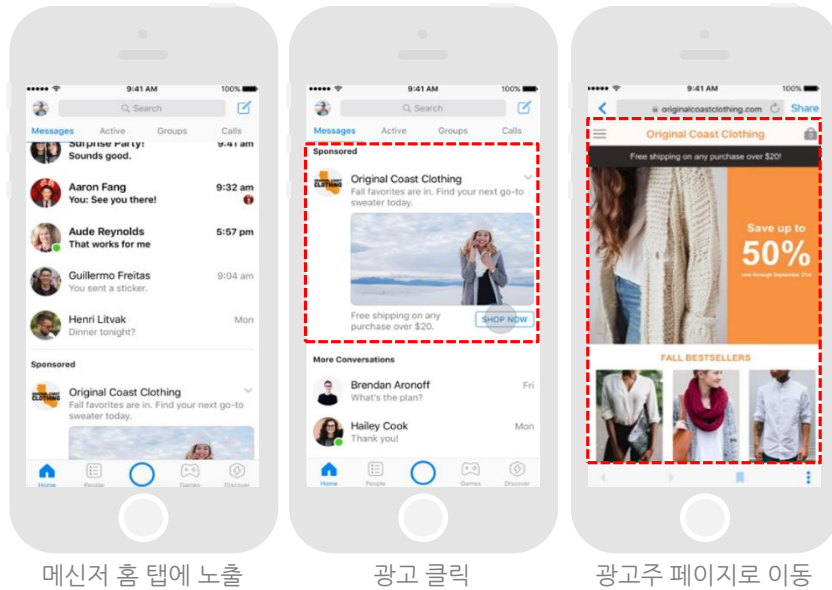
9:41 AM 100%
Search
Messages Active Groups Calls
Surprise Party! Sounds good. 9:41 am
Aaron Fang You: See you there! 9:32 am
Aude Reynolds That works for me 5:57 pm
Guillermo Freitas You sent a sticker. 9:04 am
Henri Litvak Dinner tonight? Mon
Sponsored
Original Coast Clothing
Fall favorites are in. Find your next go-to sweater today.
Home People Games Discover

9:41 AM 100%
Search
Messages Active Groups Calls
Sponsored
Original Coast Clothing
Fall favorites are in. Find your next go-to sweater today.
Free shipping on any purchase over $20.
SHOP NOW
More Conversations
Brendan Aronoff What's the plan? Fri
Hailey Cook Thank you! Mon
Home People Games Discover

9:41 AM 100%
originalcoastclothing.com
Share
Original Coast Clothing
Free shipping on any purchase over $20!
Save up to 50%
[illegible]
FALL BESTSELLERS

메신저 홈 탭에 노출

광고 클릭

광고주 페이지로 이동